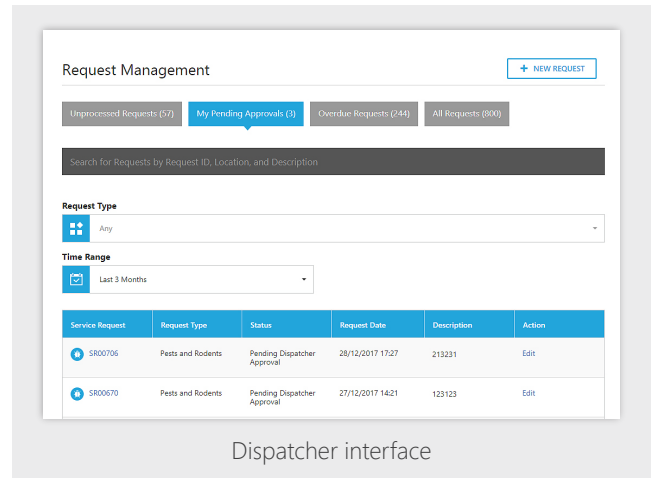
Request Management

+ NEW REQUEST

Unprocessed Requests (57) My Pending Approvals (3) Overdue Requests (244) All Requests (800)

Search for Requests by Request ID, Location, and Description

Request Type

Any

Time Range

Last 3 Months

| Service Request | Request Type | Status | Request Date | Description | Action |
|---|---|---|---|---|---|
| SR00706 | Pests and Rodents | Pending Dispatcher Approval | 28/12/2017 17:27 | 213231 | Edit |
| SR00670 | Pests and Rodents | Pending Dispatcher Approval | 27/12/2017 14:21 | 123123 | Edit |

Dispatcher interface